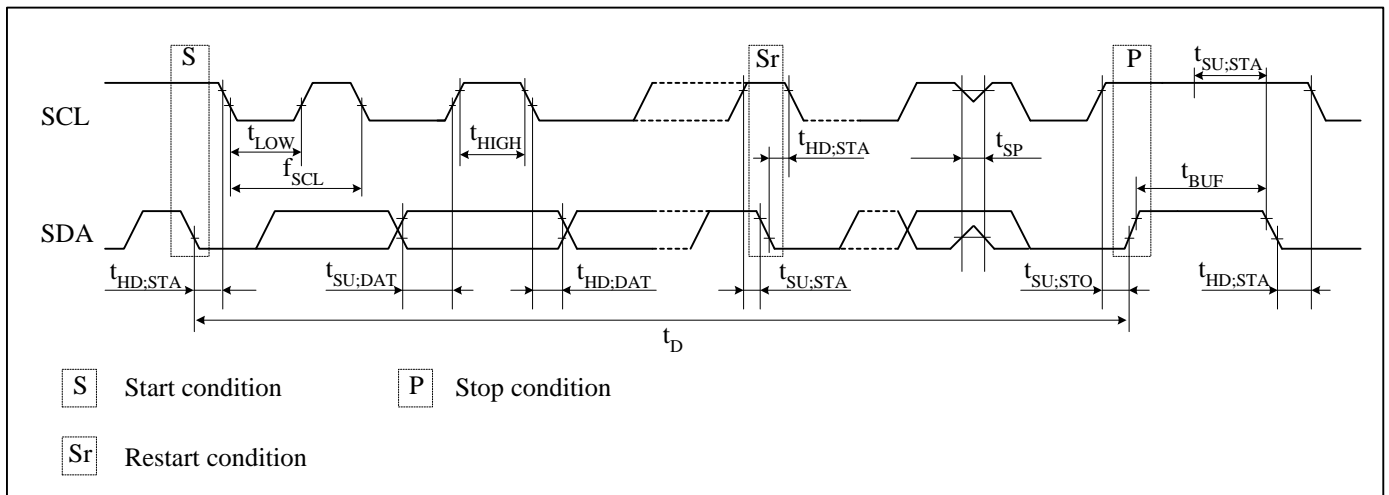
S

Sr

P

$t_{SU;STA}$

SCL

$t_{LOW}$

$t_{HIGH}$

$t_{HD;STA}$

$t_{SP}$

$f_{SCL}$

$t_{BUF}$

SDA

$t_{HD;STA}$

$t_{SU;DAT}$

$t_{HD;DAT}$

$t_{SU;STA}$

$t_{SU;STO}$

$t_{HD;STA}$

$t_D$

S Start condition

P Stop condition

Sr Restart condition